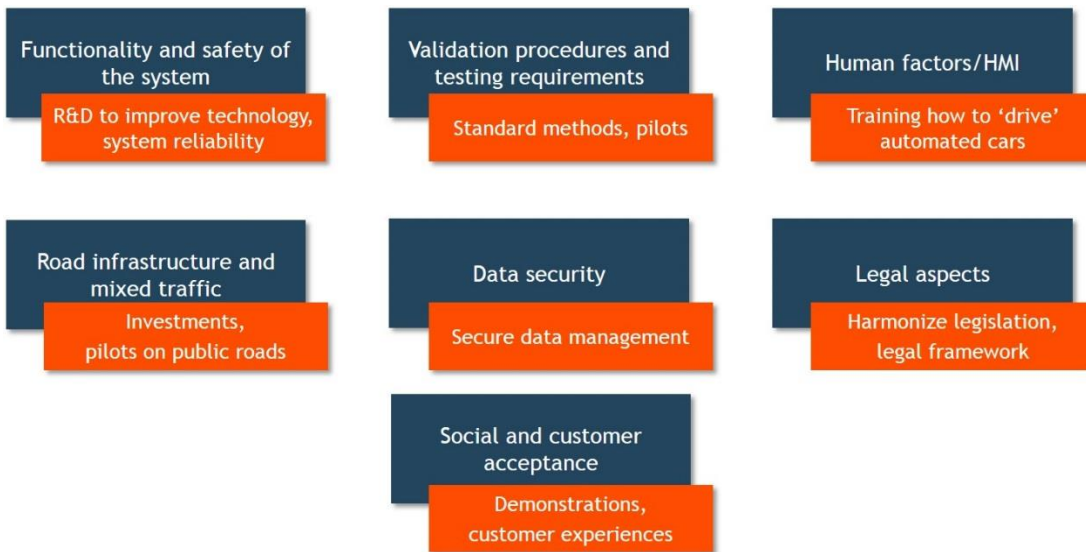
Functionality and safety of the system

R&D to improve technology, system reliability

Validation procedures and testing requirements

Standard methods, pilots

Human factors/HMI

Training how to ‘drive’ automated cars

Road infrastructure and mixed traffic

Investments, pilots on public roads

Data security

Secure data management

Legal aspects

Harmonize legislation, legal framework

Social and customer acceptance

Demonstrations, customer experiences